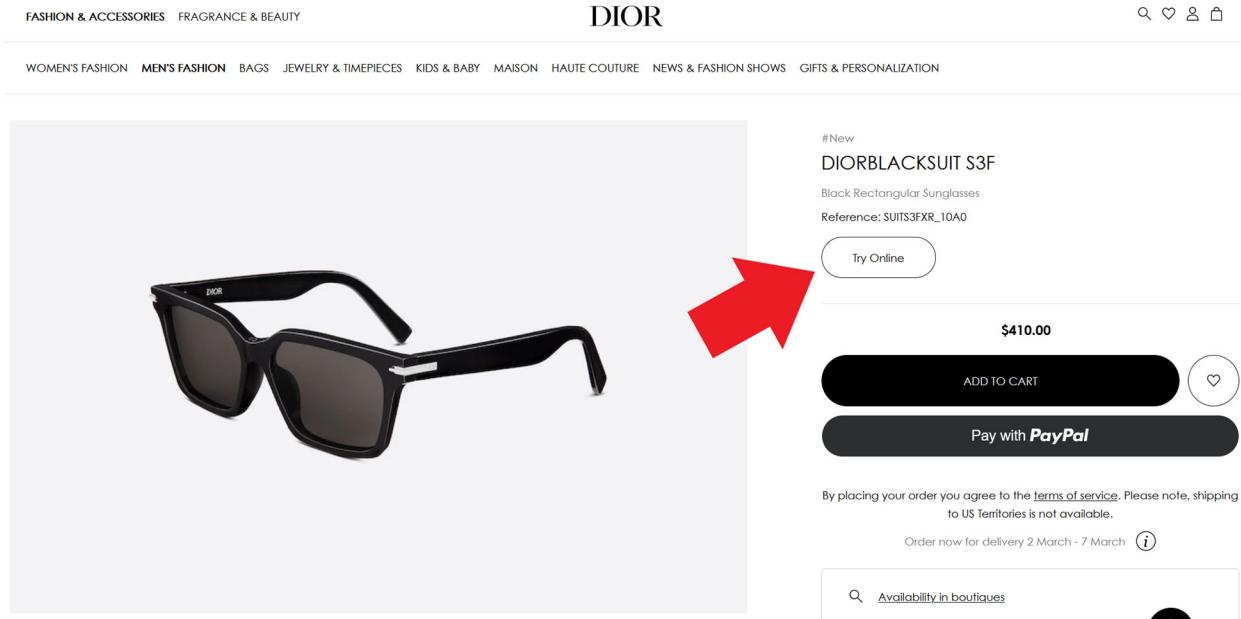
FASHION & ACCESSORIES FRAGRANCE & BEAUTY

DIOR

WOMEN'S FASHION MEN'S FASHION BAGS JEWELRY & TIMEPIECES KIDS & BABY MAISON HAUTE COUTURE NEWS & FASHION SHOWS GIFTS & PERSONALIZATION

DIOR

#New

DIORBLACKSUIT S3F

Black Rectangular Sunglasses

Reference: SUITS3FXR_10A0

Try Online

$410.00

ADD TO CART

Pay with PayPal

By placing your order you agree to the terms of service. Please note, shipping to US Territories is not available.

Order now for delivery 2 March - 7 March

Availability in boutiques